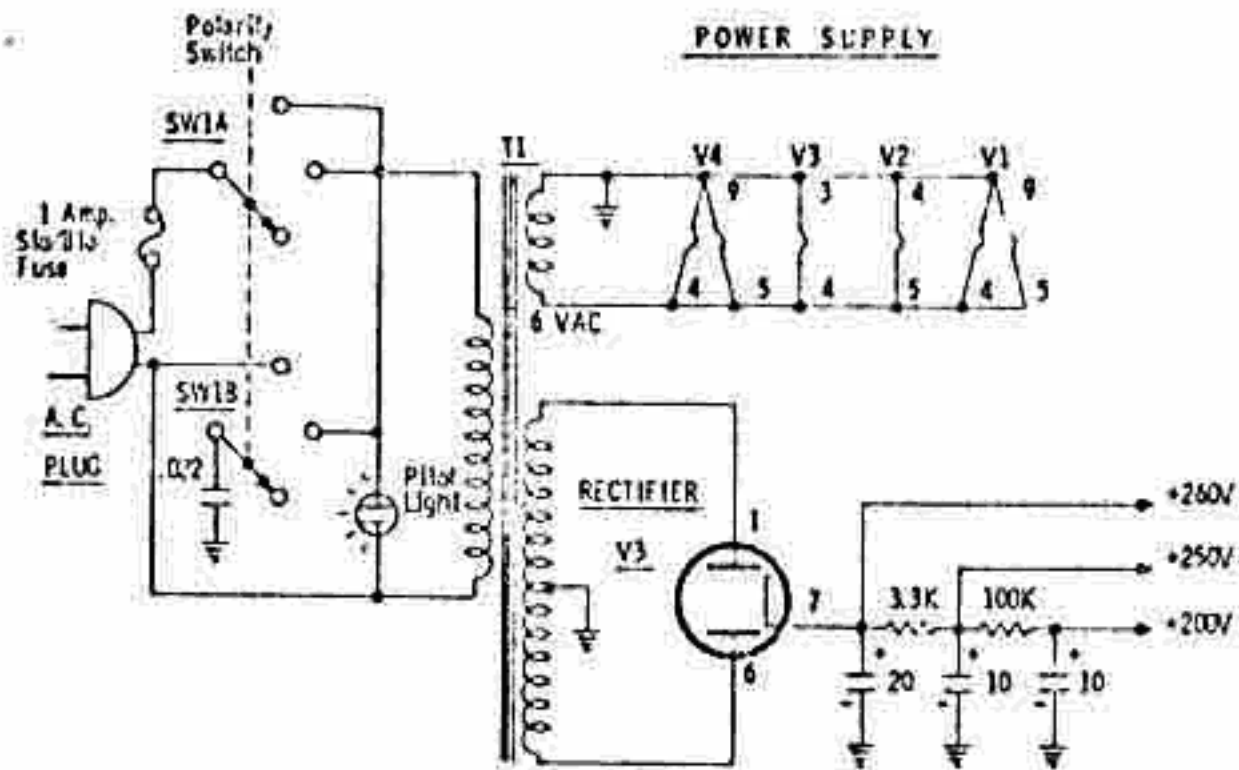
Polarity Switch

POWER SUPPLY

SW1A

1 Amp. Slo/Blo Fuse

A.C PLUG

SW1B

.022

T1

V4
9
4
5

V3
3
4

V2
4
5

V1
9
4
5

6 VAC

Pilot Light

RECTIFIER

V3

1
7
6

+260V
+250V
+200V

3.3K
100K

20
10
10